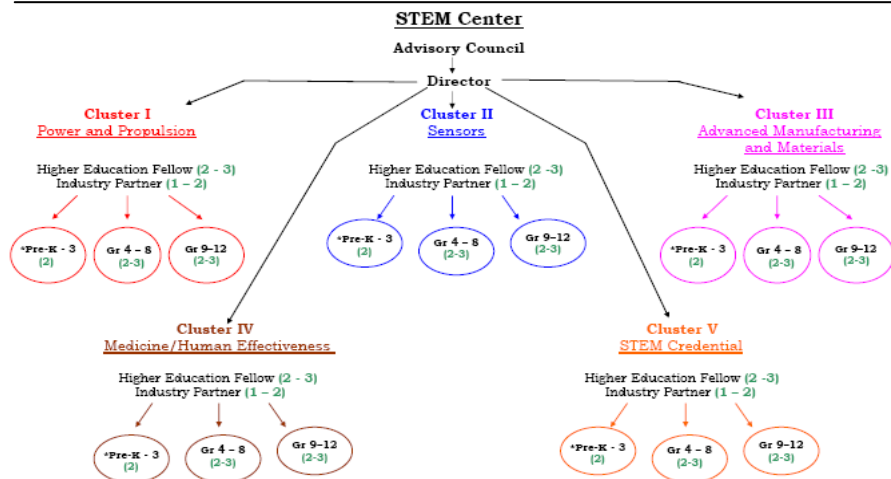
STEM Center

Advisory Council

Director

Cluster I
Power and Propulsion

Higher Education Fellow (2 - 3)
Industry Partner (1 – 2)

*Pre-K - 3 (2)

Gr 4 – 8 (2-3)

Gr 9–12 (2-3)

Cluster II
Sensors

Higher Education Fellow (2 -3)
Industry Partner (1 – 2)

*Pre-K - 3 (2)

Gr 4 – 8 (2-3)

Gr 9–12 (2-3)

Cluster III
Advanced Manufacturing and Materials

Higher Education Fellow (2 -3)
Industry Partner (1 – 2)

*Pre-K - 3 (2)

Gr 4 – 8 (2-3)

Gr 9–12 (2-3)

Cluster IV
Medicine/Human Effectiveness

Higher Education Fellow (2 - 3)
Industry Partner (1 – 2)

*Pre-K - 3 (2)

Gr 4 – 8 (2-3)

Gr 9–12 (2-3)

Cluster V
STEM Credential

Higher Education Fellow (2 -3)
Industry Partner (1 – 2)

*Pre-K - 3 (2)

Gr 4 – 8 (2-3)

Gr 9–12 (2-3)